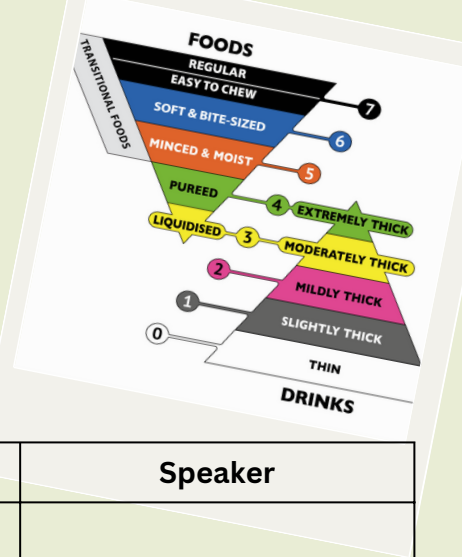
FOODS

TRANSITIONAL FOODS

REGULAR

EASY TO CHEW

7

SOFT & BITE-SIZED

6

MINCED & MOIST

5

PUREED

4

EXTREMELY THICK

LIQUIDISED

3

MODERATELY THICK

2

MILDLY THICK

1

SLIGHTLY THICK

0

THIN

DRINKS

| | Speaker |
|---|---|
| | |